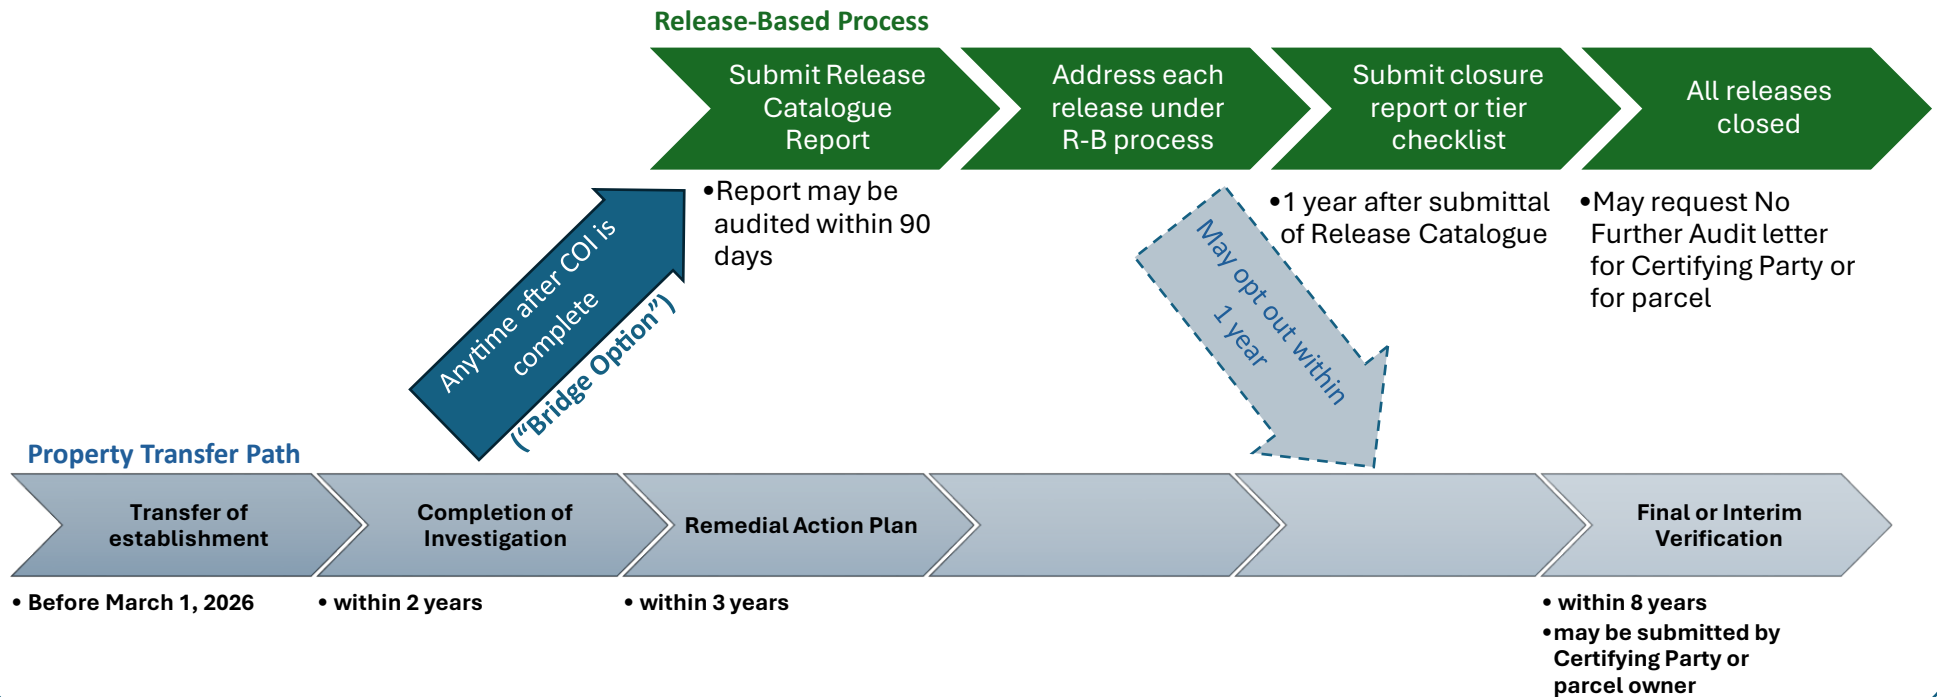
Release-Based Process

Submit Release Catalogue Report

Address each release under R-B process

Submit closure report or tier checklist

All releases closed

•Report may be audited within 90 days

•1 year after submittal of Release Catalogue

•May request No Further Audit letter for Certifying Party or for parcel

Anytime after COI is complete ("Bridge Option")

May opt out within 1 year

Property Transfer Path

Transfer of establishment

Completion of Investigation

Remedial Action Plan

Final or Interim Verification

• Before March 1, 2026

• within 2 years

• within 3 years

• within 8 years

•may be submitted by Certifying Party or parcel owner